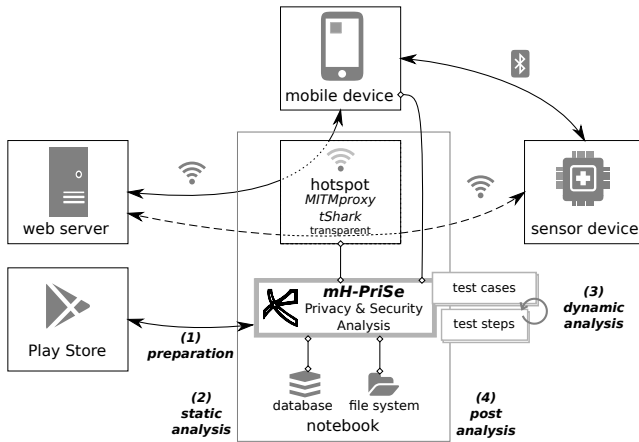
mobile device

web server

hotspot
MITMproxy
tShark
transparent

sensor device

Play Store

(1)
preparation

mH-PriSe
Privacy & Security
Analysis

test cases

test steps

(3)
dynamic
analysis

(2)
static
analysis

database

file system

notebook

(4)
post
analysis